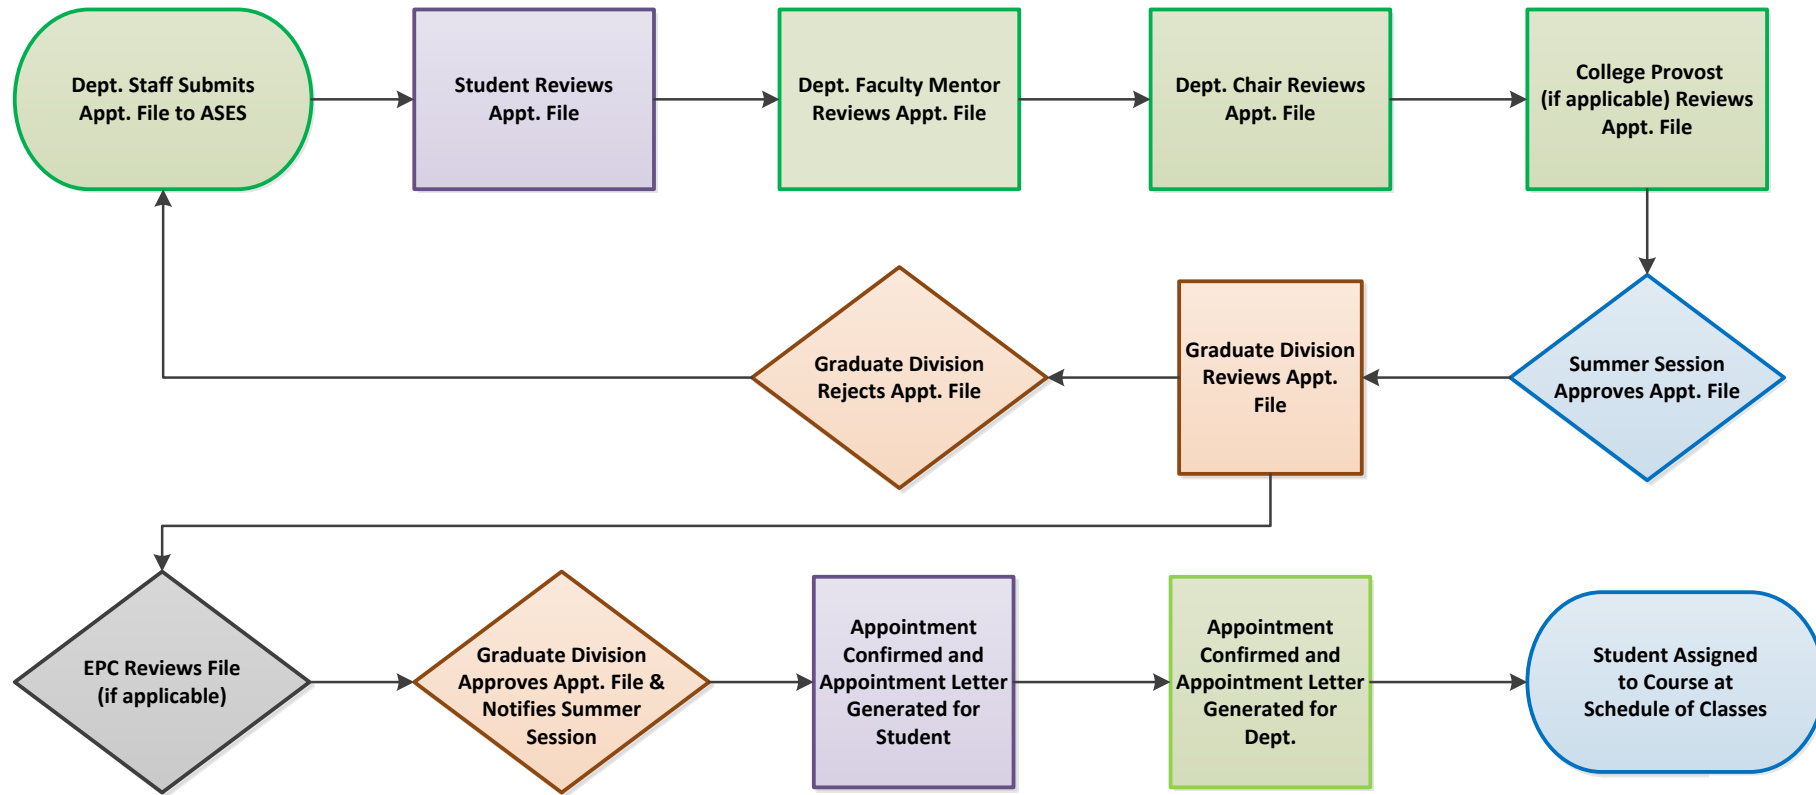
Dept. Staff Submits Appt. File to ASES

Student Reviews Appt. File

Dept. Faculty Mentor Reviews Appt. File

Dept. Chair Reviews Appt. File

College Provost (if applicable) Reviews Appt. File

Summer Session Approves Appt. File

Graduate Division Reviews Appt. File

Graduate Division Rejects Appt. File

EPC Reviews File (if applicable)

Graduate Division Approves Appt. File & Notifies Summer Session

Appointment Confirmed and Appointment Letter Generated for Student

Appointment Confirmed and Appointment Letter Generated for Dept.

Student Assigned to Course at Schedule of Classes